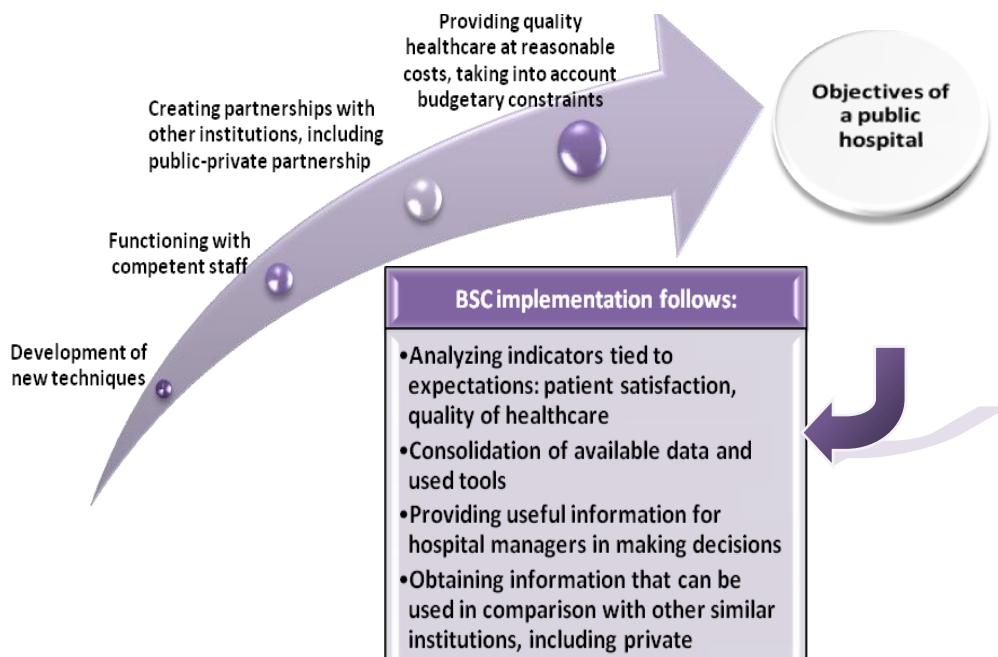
Development of new techniques

Functioning with competent staff

Creating partnerships with other institutions, including public-private partnership

Providing quality healthcare at reasonable costs, taking into account budgetary constraints

Objectives of a public hospital

BSC implementation follows:

•Analyzing indicators tied to expectations: patient satisfaction, quality of healthcare
•Consolidation of available data and used tools
•Providing useful information for hospital managers in making decisions
•Obtaining information that can be used in comparison with other similar institutions, including private